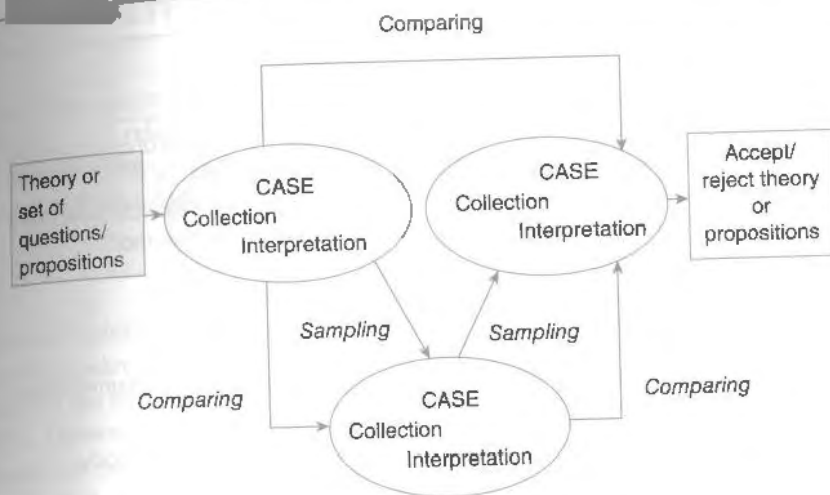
Comparing

Theory or set of questions/ propositions

CASE
Collection
Interpretation

CASE
Collection
Interpretation

Accept/ reject theory or propositions

Sampling

Sampling

Comparing

Comparing

CASE
Collection
Interpretation